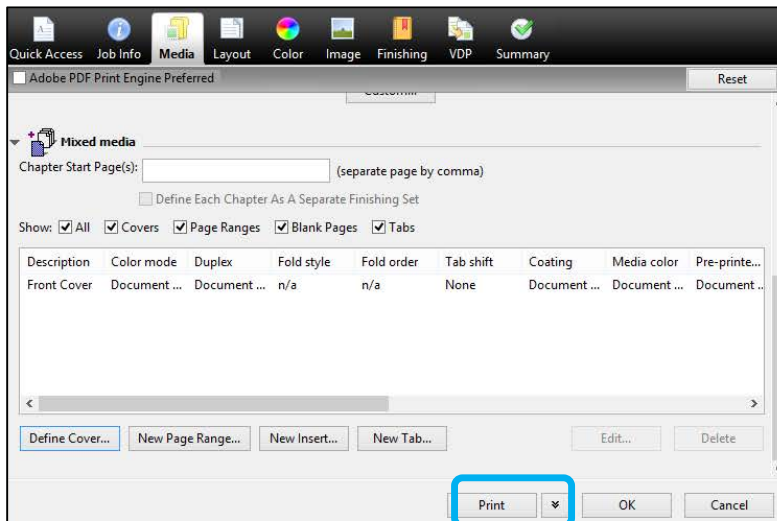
Quick Access Job Info Media Layout Color Image Finishing VDP Summary

Adobe PDF Print Engine Preferred

Reset

Mixed media

Chapter Start Page(s): (separate page by comma)

Define Each Chapter As A Separate Finishing Set

Show: All Covers Page Ranges Blank Pages Tabs

| Description | Color mode | Duplex | Fold style | Fold order | Tab shift | Coating | Media color | Pre-printe... |
|---|---|---|---|---|---|---|---|---|
| Front Cover | Document ... | Document ... | n/a | n/a | None | Document ... | Document ... | Document ... |

Define Cover... New Page Range... New Insert... New Tab... Edit... Delete

Print OK Cancel